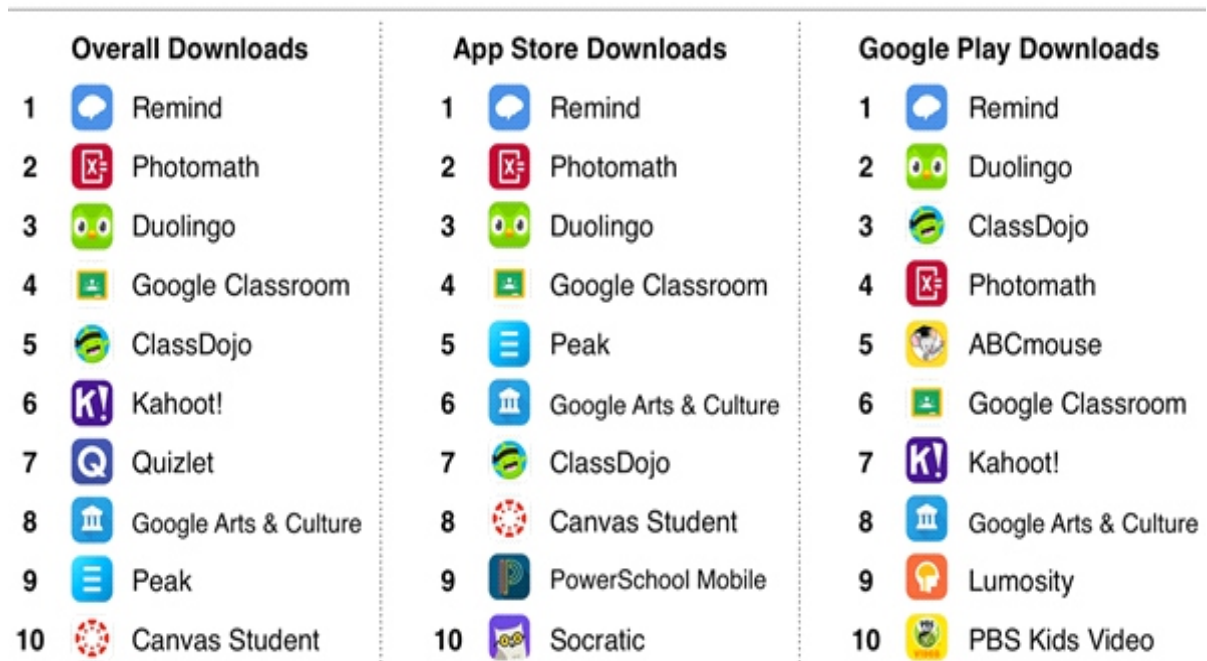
Overall Downloads

1 Remind
2 Photomath
3 Duolingo
4 Google Classroom
5 ClassDojo
6 Kahoot!
7 Quizlet
8 Google Arts & Culture
9 Peak
10 Canvas Student

App Store Downloads

1 Remind
2 Photomath
3 Duolingo
4 Google Classroom
5 Peak
6 Google Arts & Culture
7 ClassDojo
8 Canvas Student
9 PowerSchool Mobile
10 Socratic

Google Play Downloads

1 Remind
2 Duolingo
3 ClassDojo
4 Photomath
5 ABCmouse
6 Google Classroom
7 Kahoot!
8 Google Arts & Culture
9 Lumosity
10 PBS Kids Video